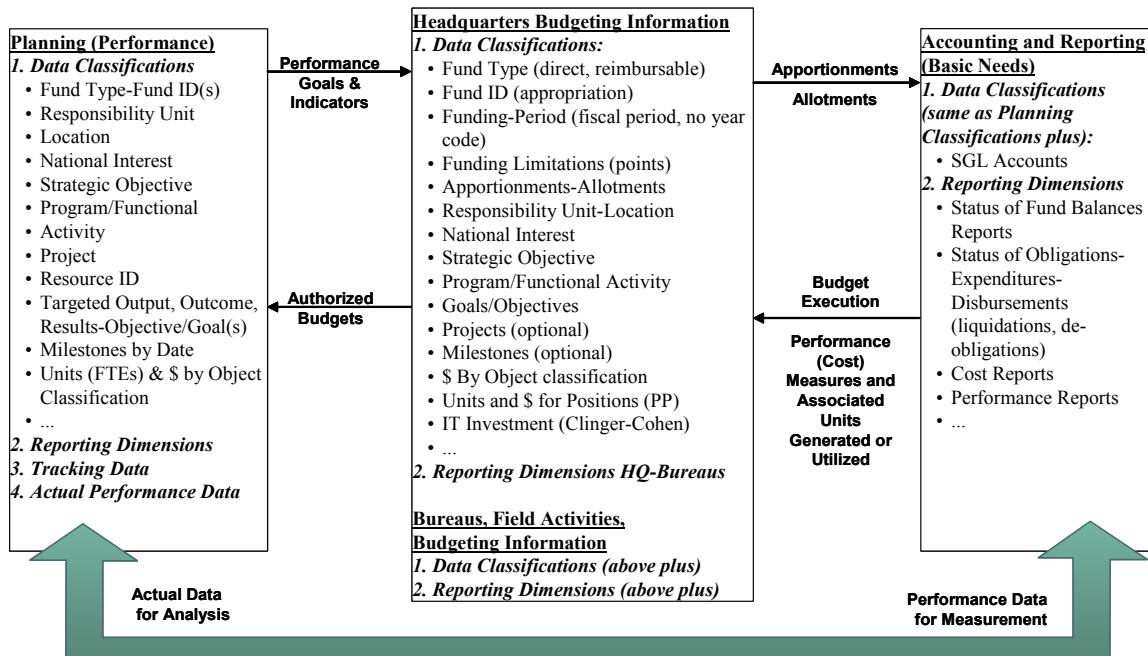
Planning (Performance)
1. Data Classifications
• Fund Type-Fund ID(s)
• Responsibility Unit
• Location
• National Interest
• Strategic Objective
• Program/Functional
• Activity
• Project
• Resource ID
• Targeted Output, Outcome, Results-Objective/Goal(s)
• Milestones by Date
• Units (FTEs) & \$ by Object Classification
• ...
2. Reporting Dimensions
3. Tracking Data
4. Actual Performance Data

Performance Goals & Indicators

Authorized Budgets

Headquarters Budgeting Information
1. Data Classifications:
• Fund Type (direct, reimbursable)
• Fund ID (appropriation)
• Funding-Period (fiscal period, no year code)
• Funding Limitations (points)
• Apportionments-Allotments
• Responsibility Unit-Location
• National Interest
• Strategic Objective
• Program/Functional Activity
• Goals/Objectives
• Projects (optional)
• Milestones (optional)
• \$ By Object classification
• Units and \$ for Positions (PP)
• IT Investment (Clinger-Cohen)
• ...
2. Reporting Dimensions HQ-Bureaus

Bureaus, Field Activities, Budgeting Information
1. Data Classifications (above plus)
2. Reporting Dimensions (above plus)

Apportionments
Allotments

Budget Execution

Performance (Cost) Measures and Associated Units Generated or Utilized

Accounting and Reporting (Basic Needs)
1. Data Classifications (same as Planning Classifications plus):
• SGL Accounts
2. Reporting Dimensions
• Status of Fund Balances Reports
• Status of Obligations-Expenditures-Disbursements (liquidations, de-obligations)
• Cost Reports
• Performance Reports
• ...

Actual Data for Analysis

Performance Data for Measurement